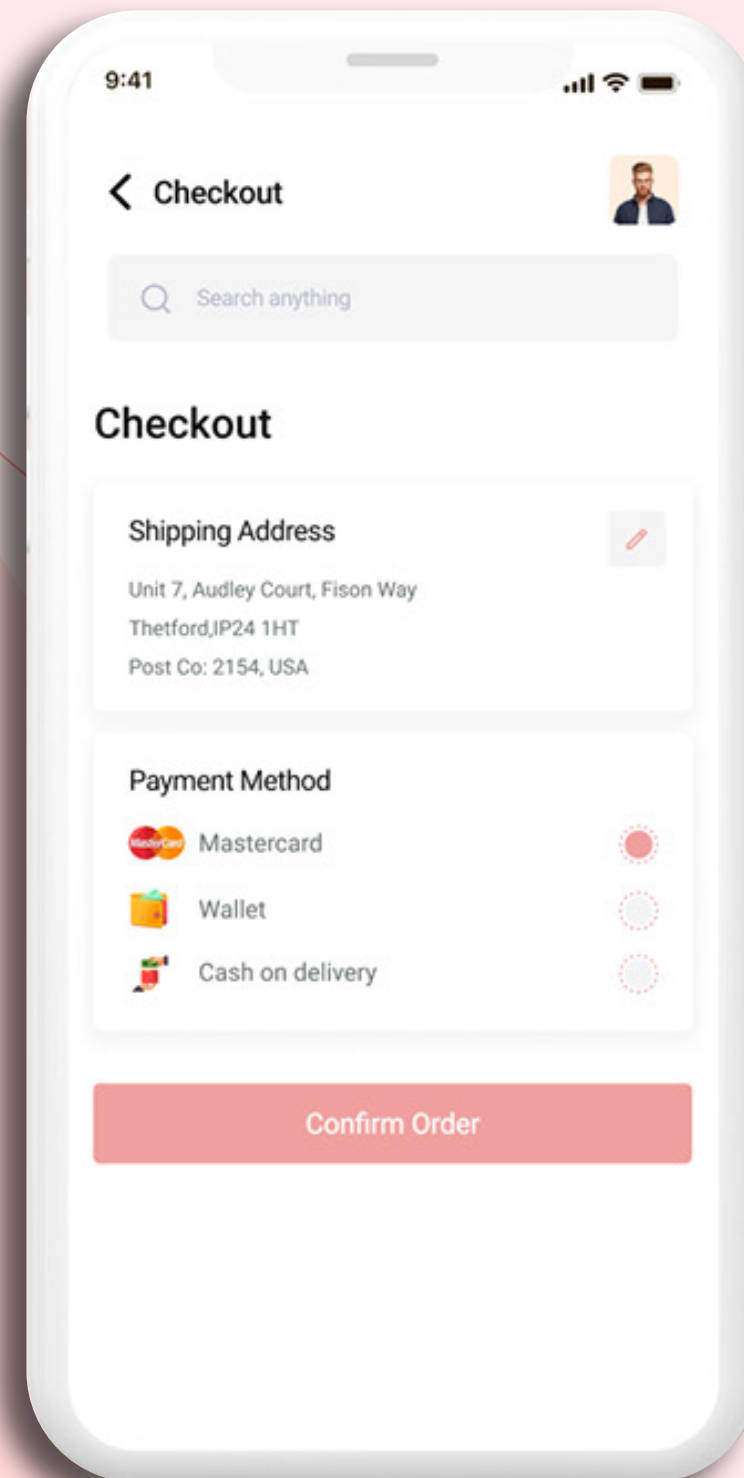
9:41

Checkout

Search anything

Checkout

Shipping Address

Unit 7, Audley Court, Fison Way
Thetford,IP24 1HT
Post Co: 2154, USA

Payment Method

MasterCard Mastercard

Wallet

Cash on delivery

Confirm Order